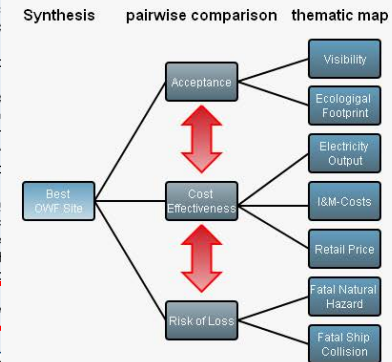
Synthesis pairwise comparison thematic map

Best OWF Site

Acceptance

Cost Effectiveness

Risk of Loss

Visibility

Ecologigal Footprint

Electricity Output

I&M-Costs

Retail Price

Fatal Natural Hazard

Fatal Ship Collision